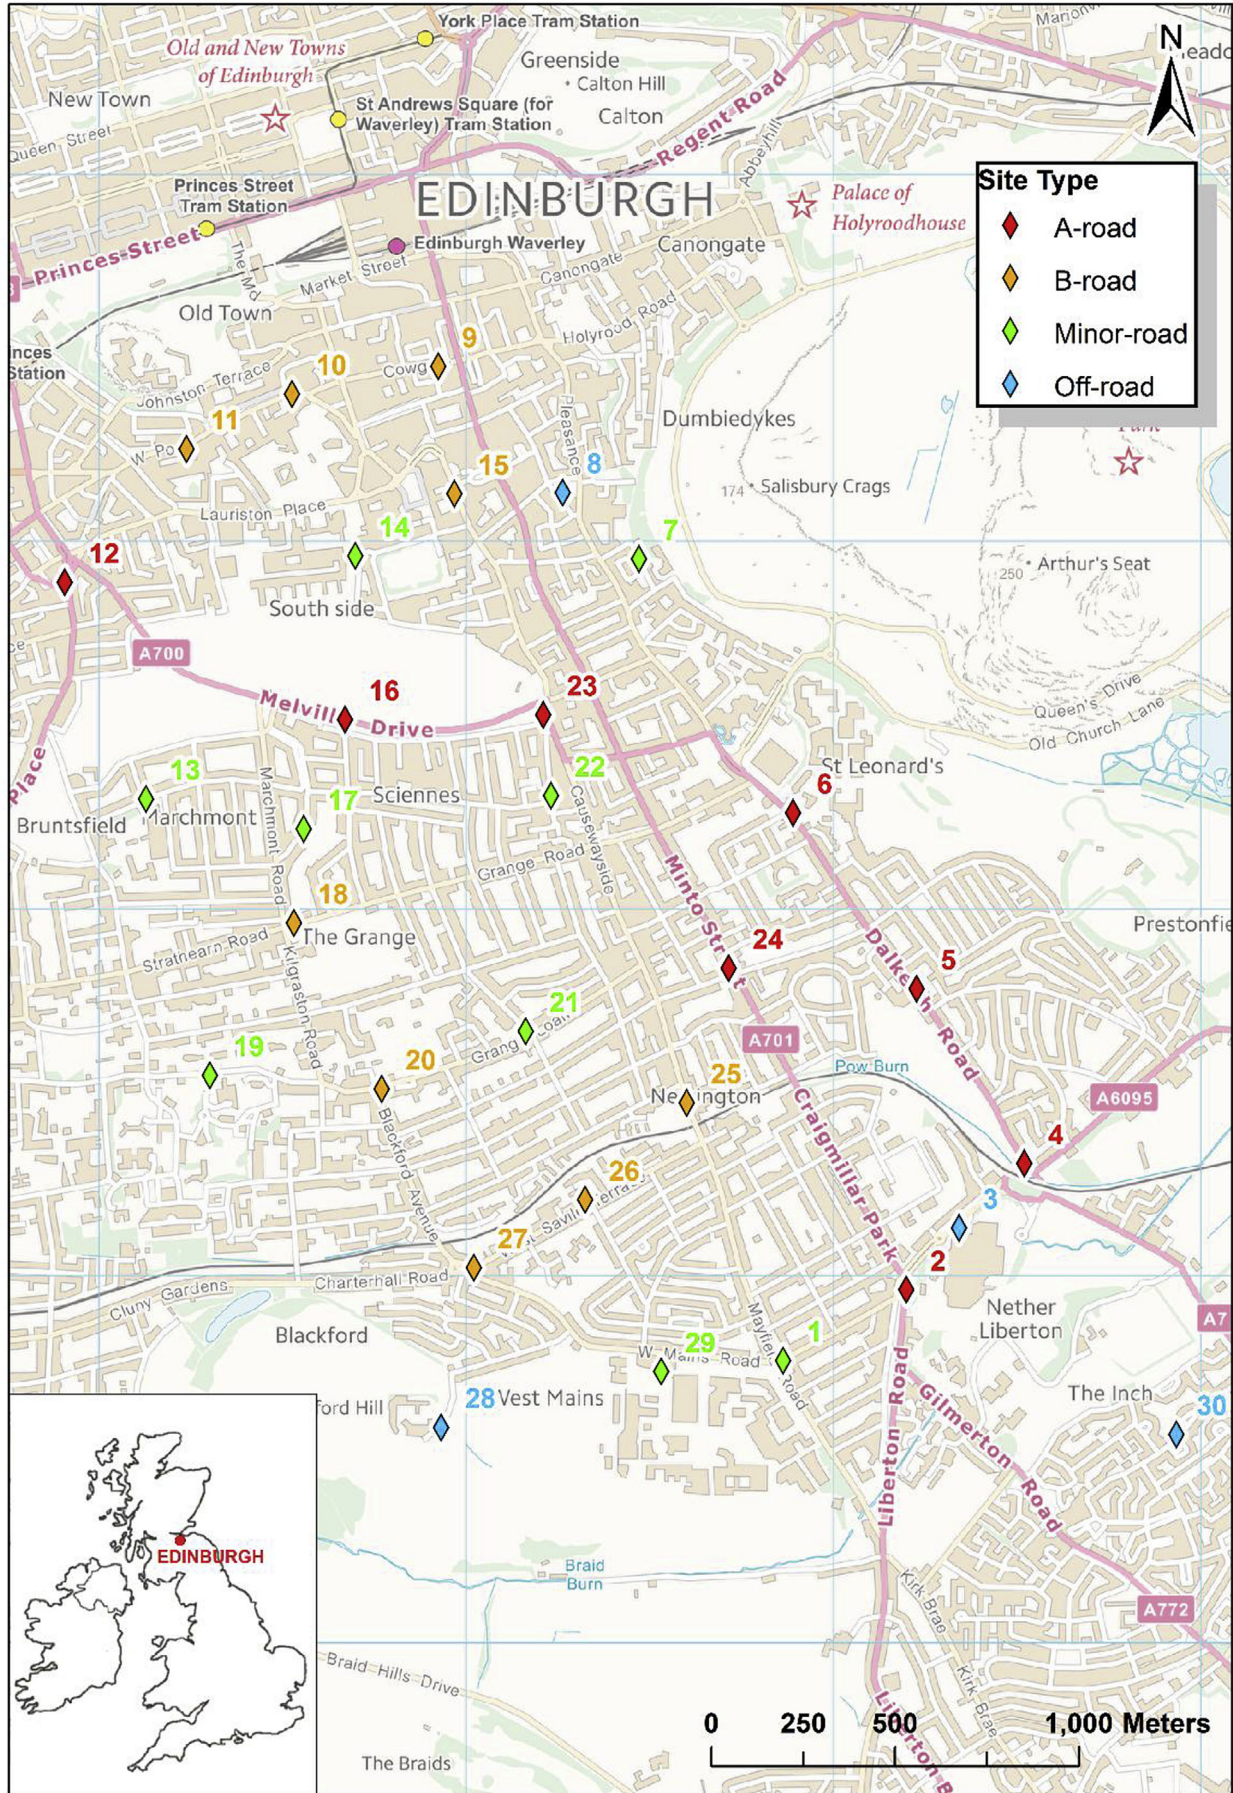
York Place Tram Station
Old and New Towns of Edinburgh
Greenside
Calton Hill
New Town
St Andrews Square (for Waverley) Tram Station
Calton
Queen Street
Regent Road
Princes Street Tram Station
EDINBURGH
Palace of Holyroodhouse
Abbeyhill
Princes Street
Edinburgh Waverley
Canongate
Market Street
The Md
Canongate
Old Town
Holyrood Road
inces Station
9
10
Cowg
Johnston Terrace
11
Dumbiedykes
W Po
15
8
Pleasance
174
Salisbury Crags
Lauriston Place
14
7
12
250
Arthur's Seat
South side
A700
16
23
Melvill Drive
Queen's Drive
Old Church Lane
13
22
St Leonard's
6
17
Sciennes
Bruntsfield
Marchmont
Marchmont Road
Causewayside
Grange Road
18
Minto Street
The Grange
Strathearn Road
24
Prestonfie
5
Dalkeith Road
Kilgraston Road
21
19
20
Grange Loan
A701
25
Pow Burn
Newington
A6095
Blackford Avenue
Craigmillar Park
4
26
3
Savile Terrace
27
2
Charterhall Road
Cluny Gardens
Nether Liberton
Blackford
29
1
W Mains Road
Mayfield Road
Liberton Road
The Inch
Gilmerton Road
ford Hill
28
West Mains
30
A7
EDINBURGH
Braid Burn
A772
Kirk Brae
Braid Hills Drive
The Braids
Liberton B
Site Type
A-road
B-road
Minor-road
Off-road
N
0 250 500 1,000 Meters